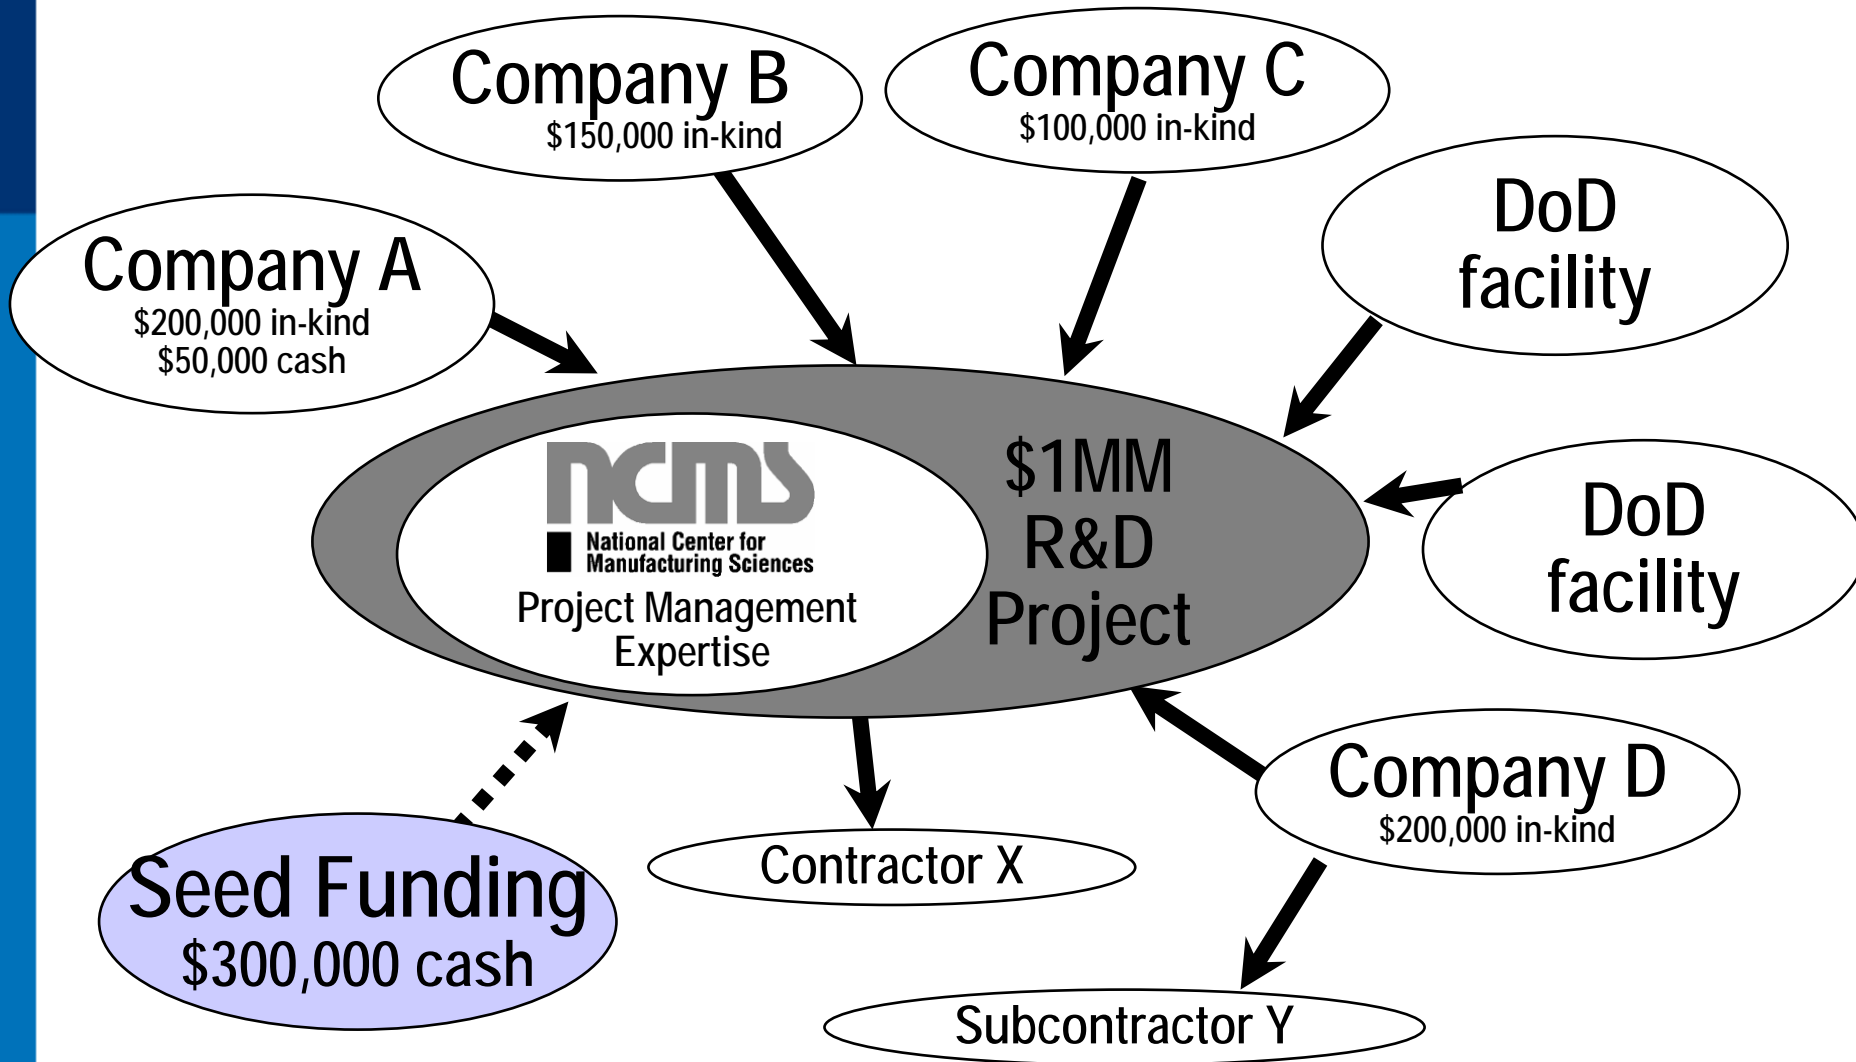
Company B
$150,000 in-kind

Company C
$100,000 in-kind

DoD facility

Company A
$200,000 in-kind
$50,000 cash

ncms
National Center for Manufacturing Sciences
Project Management Expertise

$1MM R&D Project

DoD facility

Company D
$200,000 in-kind

Contractor X

Seed Funding
$300,000 cash

Subcontractor Y